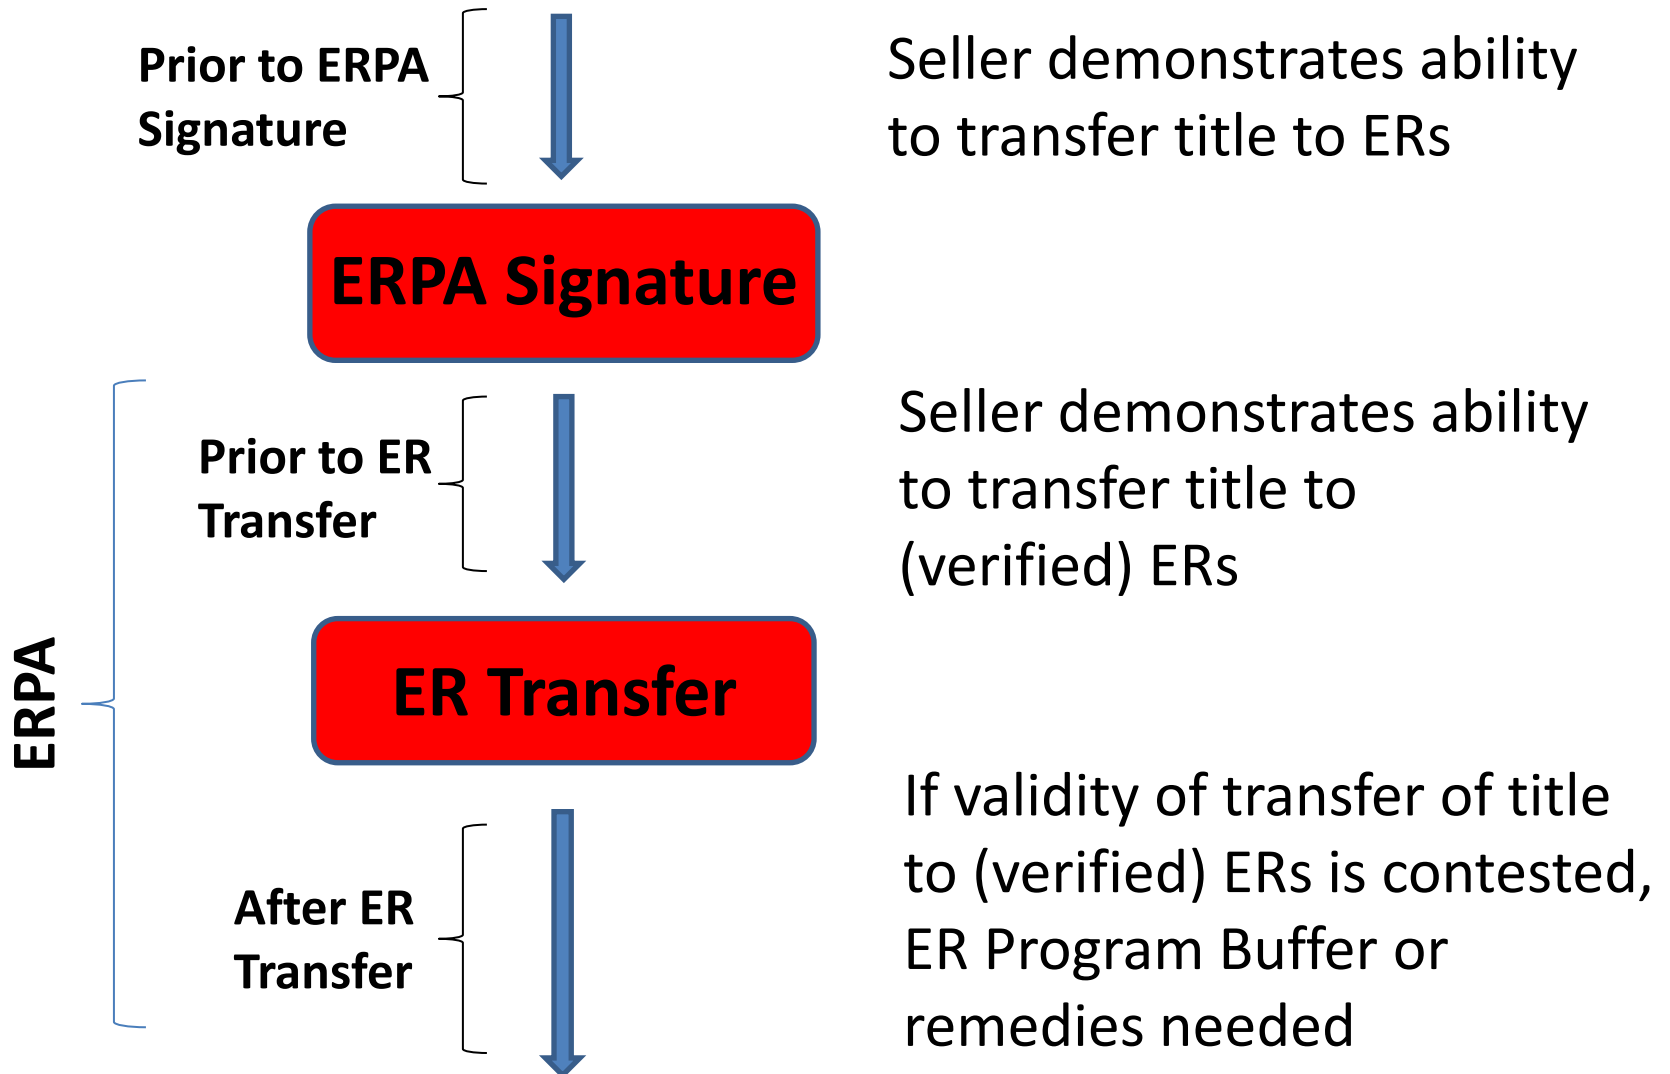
Prior to ERPA Signature

Seller demonstrates ability to transfer title to ERs

ERPA Signature

Prior to ER Transfer

Seller demonstrates ability to transfer title to (verified) ERs

ERPA

ER Transfer

After ER Transfer

If validity of transfer of title to (verified) ERs is contested, ER Program Buffer or remedies needed